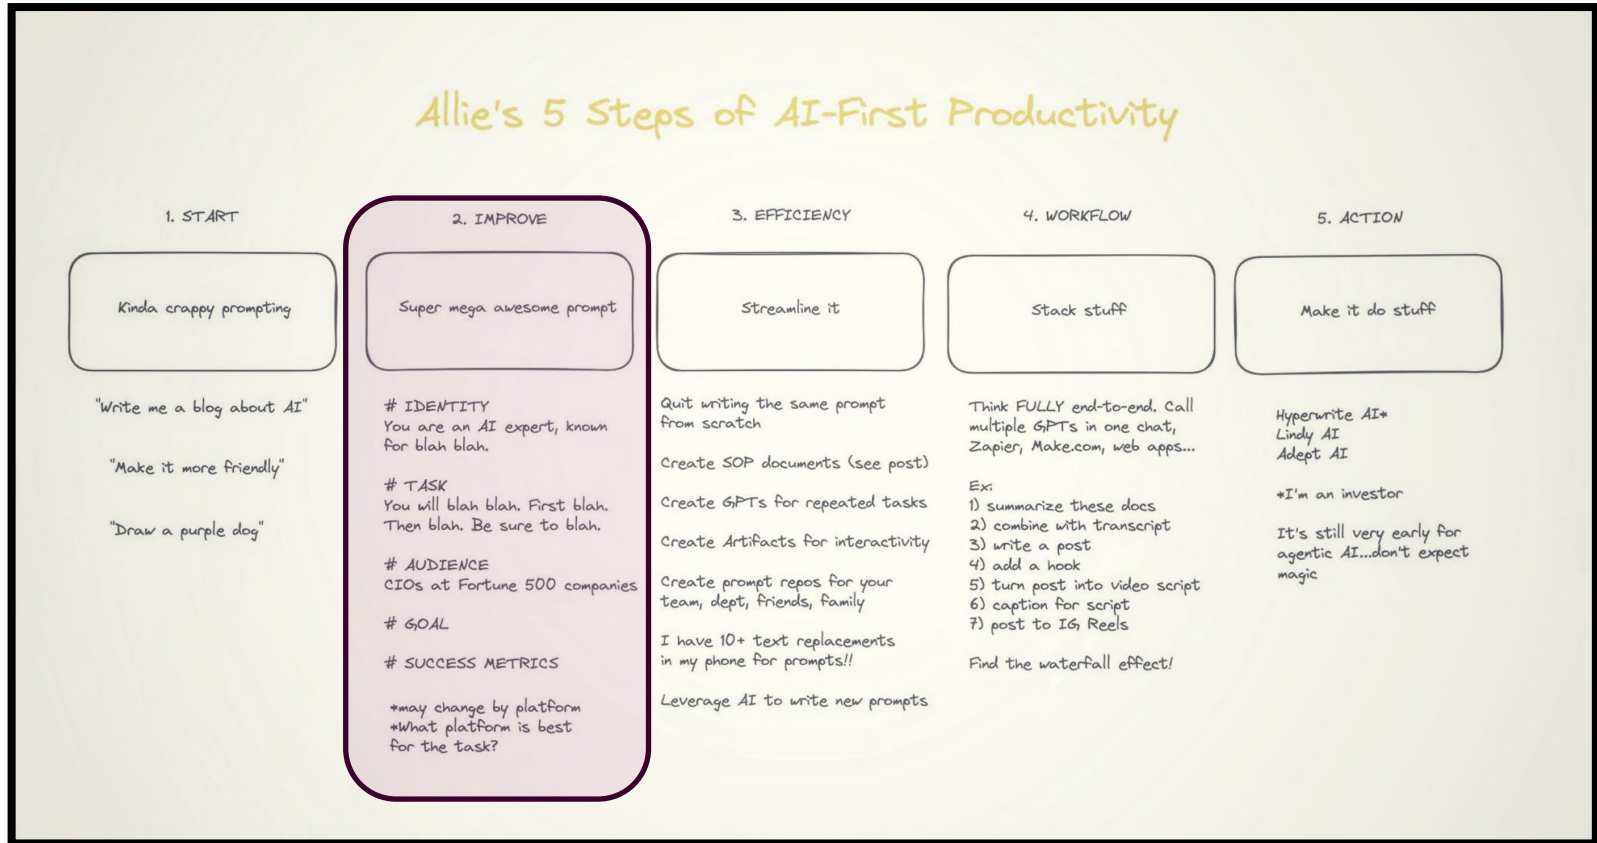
Allie's 5 Steps of AI-First Productivity

1. START

Kinda crappy prompting

"Write me a blog about AI"

"Make it more friendly"

"Draw a purple dog"

2. IMPROVE

Super mega awesome prompt

# IDENTITY
You are an AI expert, known for blah blah.

# TASK
You will blah blah. First blah. Then blah. Be sure to blah.

# AUDIENCE
CIOs at Fortune 500 companies

# GOAL

# SUCCESS METRICS

*may change by platform
*What platform is best for the task?

3. EFFICIENCY

Streamline it

Quit writing the same prompt from scratch

Create SOP documents (see post)

Create GPTs for repeated tasks

Create Artifacts for interactivity

Create prompt repos for your team, dept, friends, family

I have 10+ text replacements in my phone for prompts!!

Leverage AI to write new prompts

4. WORKFLOW

Stack stuff

Think FULLY end-to-end. Call multiple GPTs in one chat, Zapier, Make.com, web apps...

Ex:
1) summarize these docs
2) combine with transcript
3) write a post
4) add a hook
5) turn post into video script
6) caption for script
7) post to IG, Reels

Find the waterfall effect!

5. ACTION

Make it do stuff

Hyperwrite AI*
Lindy AI
Adept AI

*I'm an investor

It's still very early for agentic AI...don't expect magic